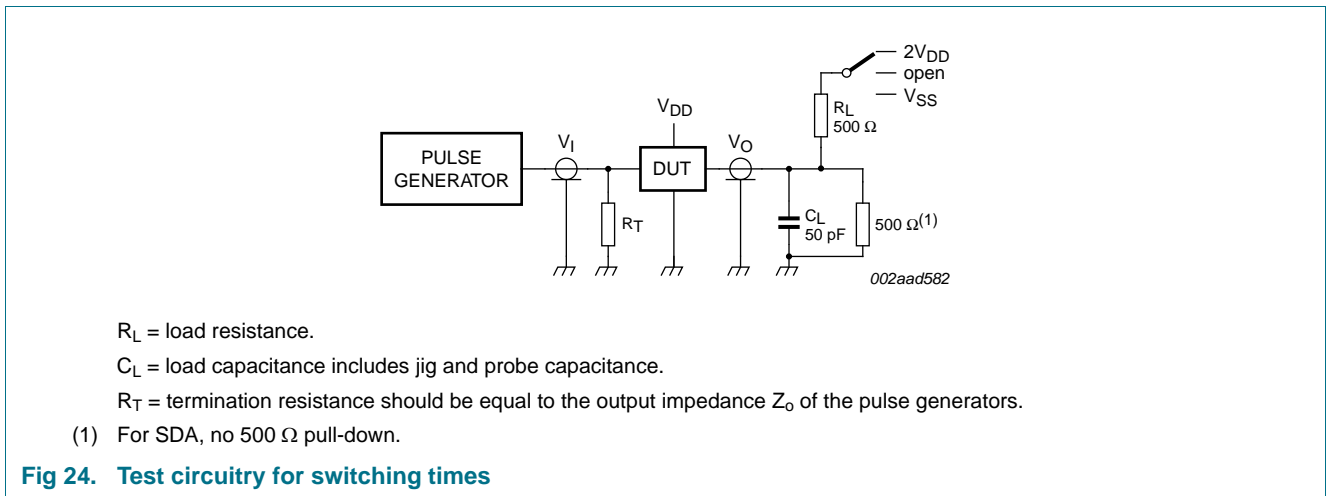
$2V_{DD}$
open
$V_{SS}$

$R_L$
500 Ω

$V_{DD}$

PULSE GENERATOR

$V_I$

DUT

$V_O$

$R_T$

$C_L$
50 pF

500 Ω$^{(1)}$

002aad582

$R_L$ = load resistance.

$C_L$ = load capacitance includes jig and probe capacitance.

$R_T$ = termination resistance should be equal to the output impedance $Z_o$ of the pulse generators.

(1) For SDA, no 500 Ω pull-down.

Fig 24. Test circuitry for switching times